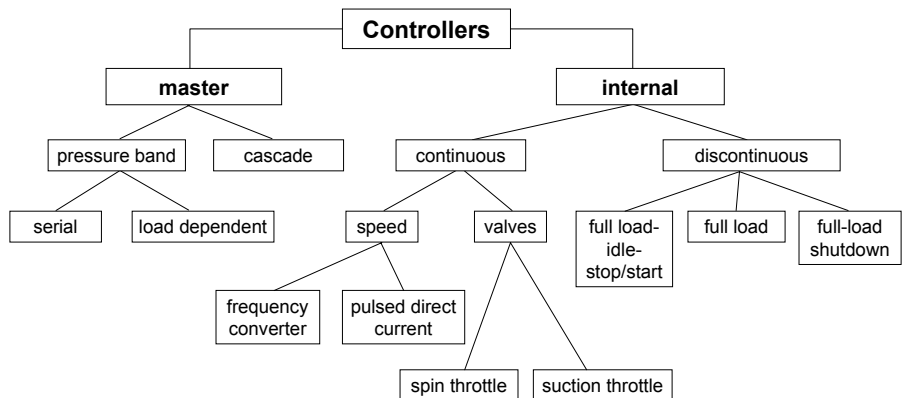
Controllers

master

internal

pressure band

cascade

continuous

discontinuous

serial

load dependent

speed

valves

full load-idle-stop/start

full load

full-load shutdown

frequency converter

pulsed direct current

spin throttle

suction throttle